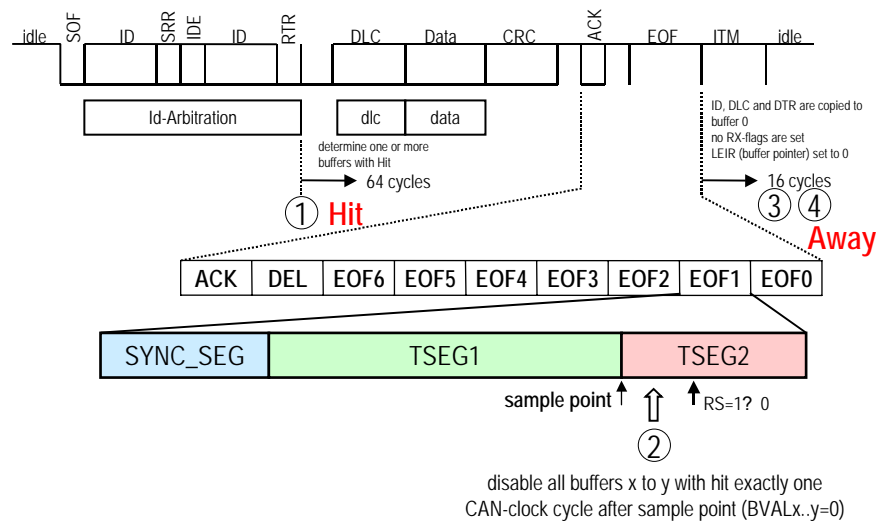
idle SOF ID SRR IDE ID RTR DLC Data CRC ACK EOF ITM idle

Id-Arbitration

dlc

data

ID, DLC and DTR are copied to buffer 0
no RX-flags are set
LEIR (buffer pointer) set to 0

determine one or more buffers with Hit

64 cycles

16 cycles

① Hit

③ ④

Away

| ACK | DEL | EOF6 | EOF5 | EOF4 | EOF3 | EOF2 | EOF1 | EOF0 |
|---|---|---|---|---|---|---|---|---|

| SYNC_SEG | TSEG1 | TSEG2 |
|---|---|---|

sample point

RS=1? 0

②

disable all buffers x to y with hit exactly one CAN-clock cycle after sample point (BVALx..y=0)